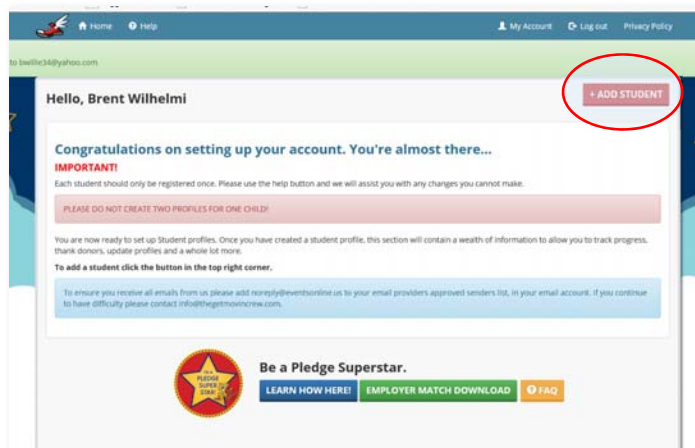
Home Help

My Account Log out Privacy Policy

to bwillie34@yahoo.com

Hello, Brent Wilhelmi

+ ADD STUDENT

Congratulations on setting up your account. You're almost there...

IMPORTANT!

Each student should only be registered once. Please use the help button and we will assist you with any changes you cannot make.

PLEASE DO NOT CREATE TWO PROFILES FOR ONE CHILD!

You are now ready to set up Student profiles. Once you have created a student profile, this section will contain a wealth of information to allow you to track progress, thank donors, update profiles and a whole lot more.

To add a student click the button in the top right corner.

To ensure you receive all emails from us please add noreply@eventsonline.us to your email providers approved senders list, in your email account. If you continue to have difficulty please contact info@thegetmovincrew.com.

PLEDGE SUPER STAR

Be a Pledge Superstar.

LEARN HOW HERE!

EMPLOYER MATCH DOWNLOAD

FAQ